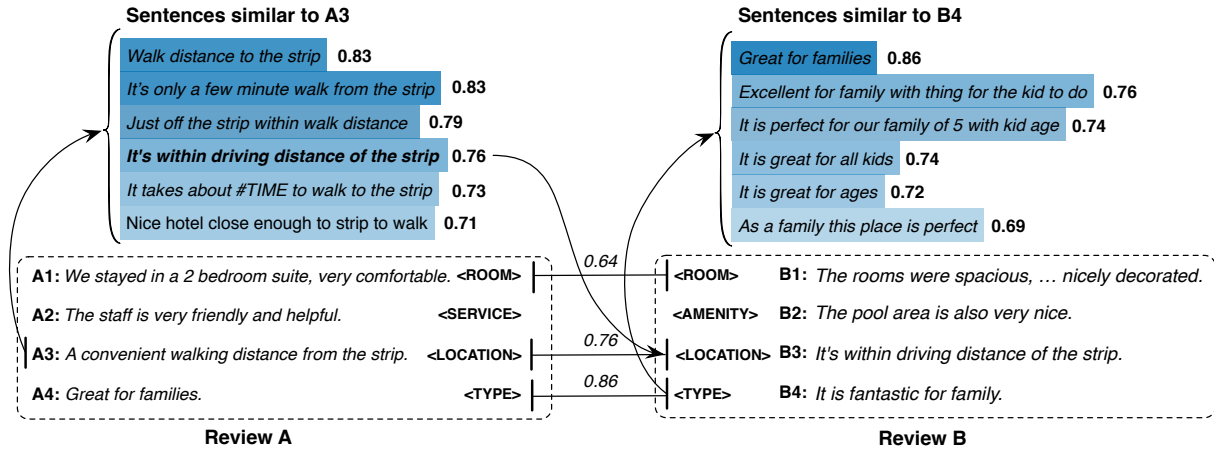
Sentences similar to A3

Walk distance to the strip 0.83
It's only a few minute walk from the strip 0.83
Just off the strip within walk distance 0.79
It's within driving distance of the strip 0.76
It takes about #TIME to walk to the strip 0.73
Nice hotel close enough to strip to walk 0.71

Sentences similar to B4

Great for families 0.86
Excellent for family with thing for the kid to do 0.76
It is perfect for our family of 5 with kid age 0.74
It is great for all kids 0.74
It is great for ages 0.72
As a family this place is perfect 0.69

A1: We stayed in a 2 bedroom suite, very comfortable. <ROOM>
A2: The staff is very friendly and helpful. <SERVICE>
A3: A convenient walking distance from the strip. <LOCATION>
A4: Great for families. <TYPE>

Review A

0.64
0.76
0.86

<ROOM> B1: The rooms were spacious, … nicely decorated.
<AMENITY> B2: The pool area is also very nice.
<LOCATION> B3: It's within driving distance of the strip.
<TYPE> B4: It is fantastic for family.

Review B